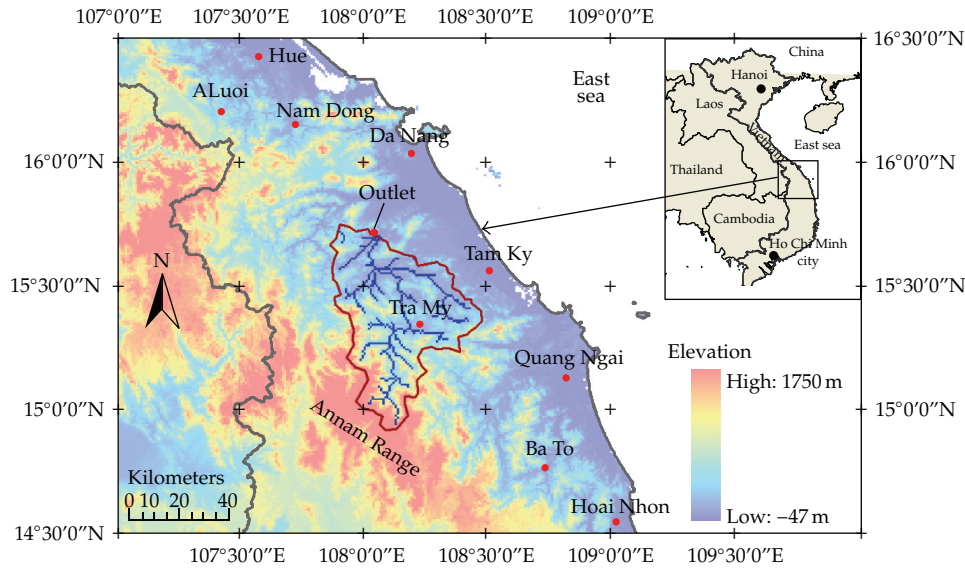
107°0′0″E 107°30′0″E 108°0′0″E 108°30′0″E 109°0′0″E

16°30′0″N

Hue

ALuoi

Nam Dong

Da Nang

East sea

China

Hanoi

Laos

Vietnam

East sea

Thailand

Cambodia

Ho Chi Minh city

16°0′0″N 16°0′0″N

Outlet

Tam Ky

N

15°30′0″N 15°30′0″N

Tra My

Quang Ngai

Elevation

High: 1750 m

15°0′0″N 15°0′0″N

Annam Range

Ba To

Kilometers

0 10 20 40

Hoai Nhon

Low: −47 m

14°30′0″N

107°30′0″E 108°0′0″E 108°30′0″E 109°0′0″E 109°30′0″E